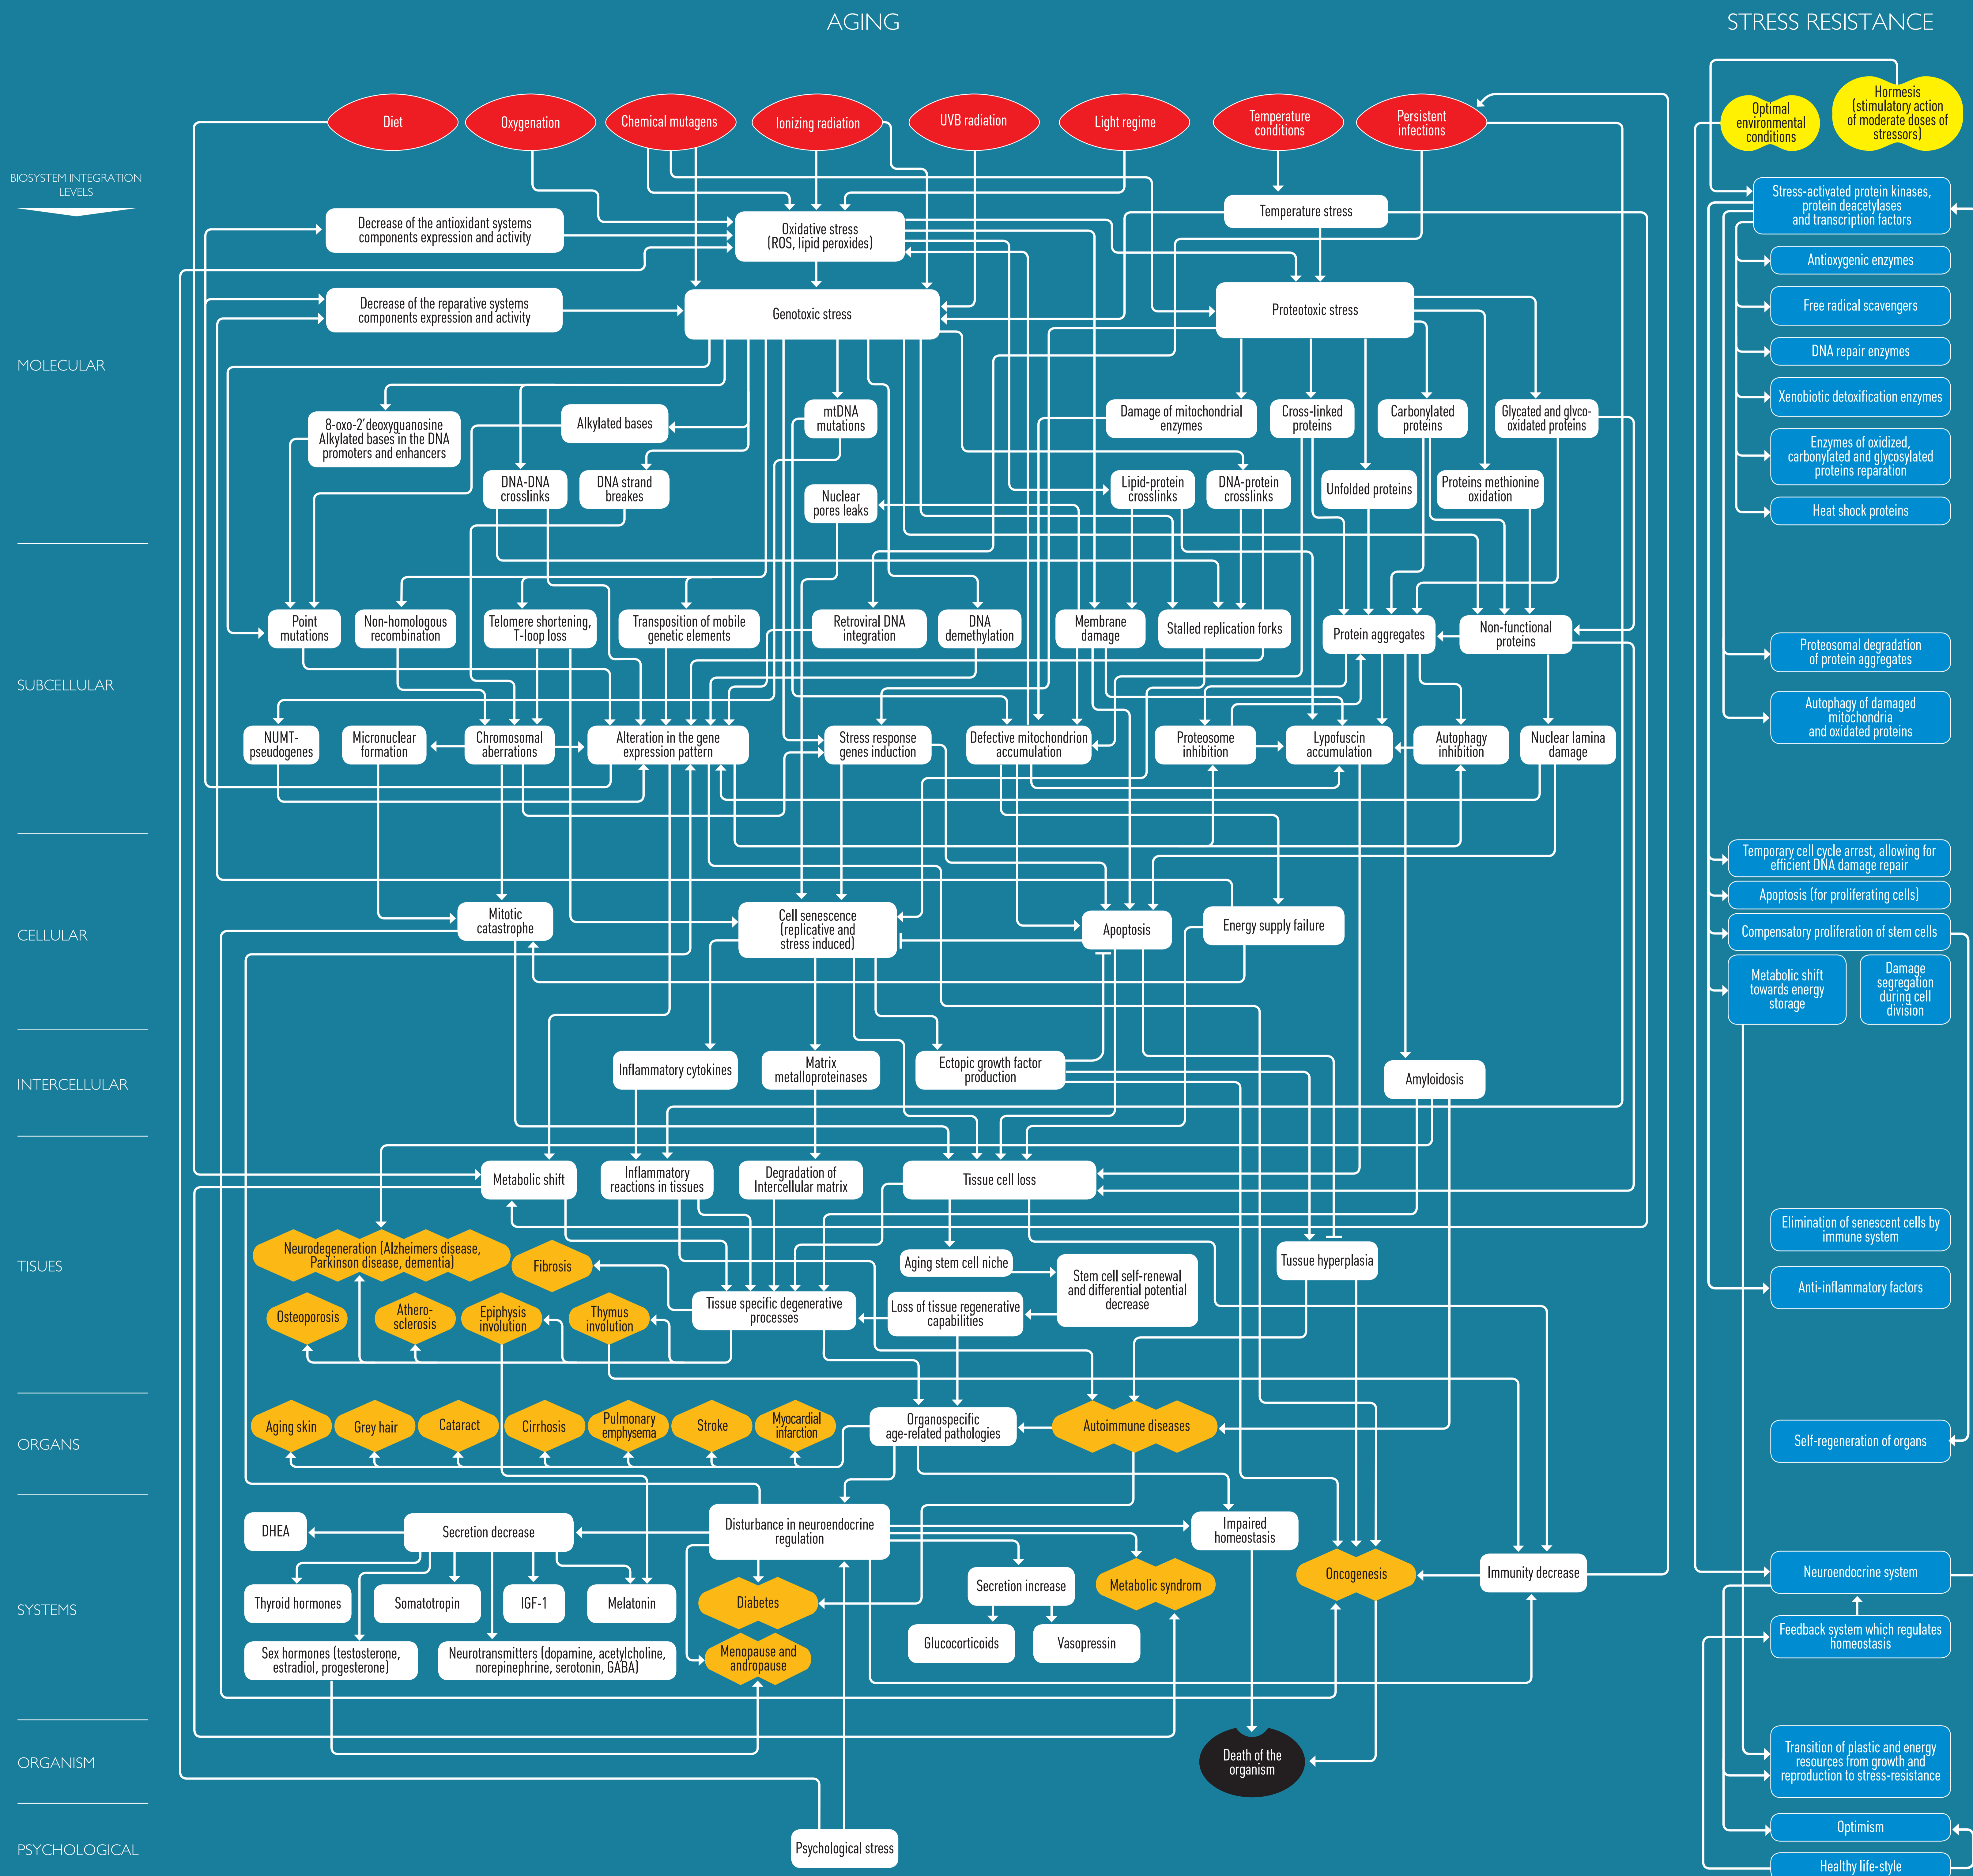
AGING

STRESS RESISTANCE

BIOSYSTEM INTEGRATION LEVELS

MOLECULAR

SUBCELLULAR

CELLULAR

INTERCELLULAR

TISUES

ORGANS

SYSTEMS

ORGANISM

PSYCHOLOGICAL

Diet

Oxygenation

Chemical mutagens

Ionizing radiation

UVB radiation

Light regime

Temperature conditions

Persistent infections

Optimal environmental conditions

Hormesis (stimulatory action of moderate doses of stressors)

Decrease of the antioxidant systems components expression and activity

Oxidative stress (ROS, lipid peroxides)

Temperature stress

Decrease of the reparative systems components expression and activity

Genotoxic stress

Proteotoxic stress

8-oxo-2'deoxyguanosine Alkylated bases in the DNA promoters and enhancers

Alkylated bases

mtDNA mutations

Damage of mitochondrial enzymes

Cross-linked proteins

Carbonylated proteins

Glycated and glyco-oxidated proteins

DNA-DNA crosslinks

DNA strand breakes

Nuclear pores leaks

Lipid-protein crosslinks

DNA-protein crosslinks

Unfolded proteins

Proteins methionine oxidation

Point mutations

Non-homologous recombination

Telomere shortening, T-loop loss

Transposition of mobile genetic elements

Retroviral DNA integration

DNA demethylation

Membrane damage

Stalled replication forks

Protein aggregates

Non-functional proteins

NUMT-pseudogenes

Micronuclear formation

Chromosomal aberrations

Alteration in the gene expression pattern

Stress response genes induction

Defective mitochondrion accumulation

Proteosome inhibition

Lypofuscin accumulation

Autophagy inhibition

Nuclear lamina damage

Mitotic catastrophe

Cell senescence (replicative and stress induced)

Apoptosis

Energy supply failure

Inflammatory cytokines

Matrix metalloproteinases

Ectopic growth factor production

Amyloidosis

Metabolic shift

Inflammatory reactions in tissues

Degradation of Intercellular matrix

Tissue cell loss

Neurodegeneration (Alzheimers disease, Parkinson disease, dementia)

Fibrosis

Aging stem cell niche

Stem cell self-renewal and differential potential decrease

Tissue hyperplasia

Osteoporosis

Athero-sclerosis

Epiphysis involution

Thymus involution

Tissue specific degenerative processes

Loss of tissue regenerative capabilities

Aging skin

Grey hair

Cataract

Cirrhosis

Pulmonary emphysema

Stroke

Myocardial infarction

Organospecific age-related pathologies

Autoimmune diseases

DHEA

Secretion decrease

Disturbance in neuroendocrine regulation

Impaired homeostasis

Oncogenesis

Immunity decrease

Thyroid hormones

Somatotropin

IGF-1

Melatonin

Diabetes

Secretion increase

Metabolic syndrom

Sex hormones (testosterone, estradiol, progesterone)

Neurotransmitters (dopamine, acetylcholine, norepinephrine, serotonin, GABA)

Menopause and andropause

Glucocorticoids

Vasopressin

Death of the organism

Psychological stress

Stress-activated protein kinases, protein deacetylases and transcription factors

Antioxygenic enzymes

Free radical scavengers

DNA repair enzymes

Xenobiotic detoxification enzymes

Enzymes of oxidized, carbonylated and glycosylated proteins reparation

Heat shock proteins

Proteosomal degradation of protein aggregates

Autophagy of damaged mitochondria and oxidated proteins

Temporary cell cycle arrest, allowing for efficient DNA damage repair

Apoptosis (for proliferating cells)

Compensatory proliferation of stem cells

Metabolic shift towards energy storage

Damage segregation during cell division

Elimination of senescent cells by immune system

Anti-inflammatory factors

Self-regeneration of organs

Neuroendocrine system

Feedback system which regulates homeostasis

Transition of plastic and energy resources from growth and reproduction to stress-resistance

Optimism

Healthy life-style